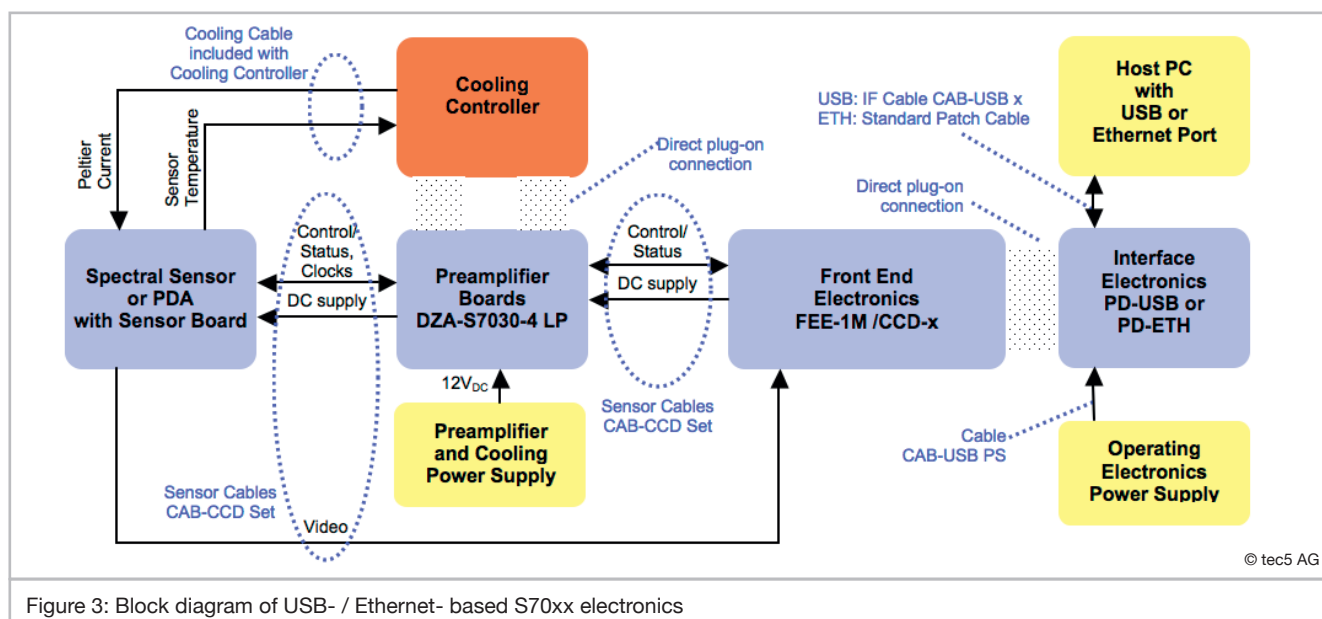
Cooling Cable included with Cooling Controller

Cooling Controller

Peltier Current

Sensor Temperature

Direct plug-on connection

USB: IF Cable CAB-USB x
ETH: Standard Patch Cable

Host PC with USB or Ethernet Port

Direct plug-on connection

Spectral Sensor or PDA with Sensor Board

Control/ Status, Clocks

DC supply

Preamplifier Boards DZA-S7030-4 LP

Control/ Status

DC supply

Front End Electronics FEE-1M /CCD-x

Interface Electronics PD-USB or PD-ETH

$12V_{DC}$

Sensor Cables CAB-CCD Set

Cable CAB-USB PS

Preamplifier and Cooling Power Supply

Operating Electronics Power Supply

Sensor Cables CAB-CCD Set

Video

© tec5 AG

Figure 3: Block diagram of USB- / Ethernet- based S70xx electronics